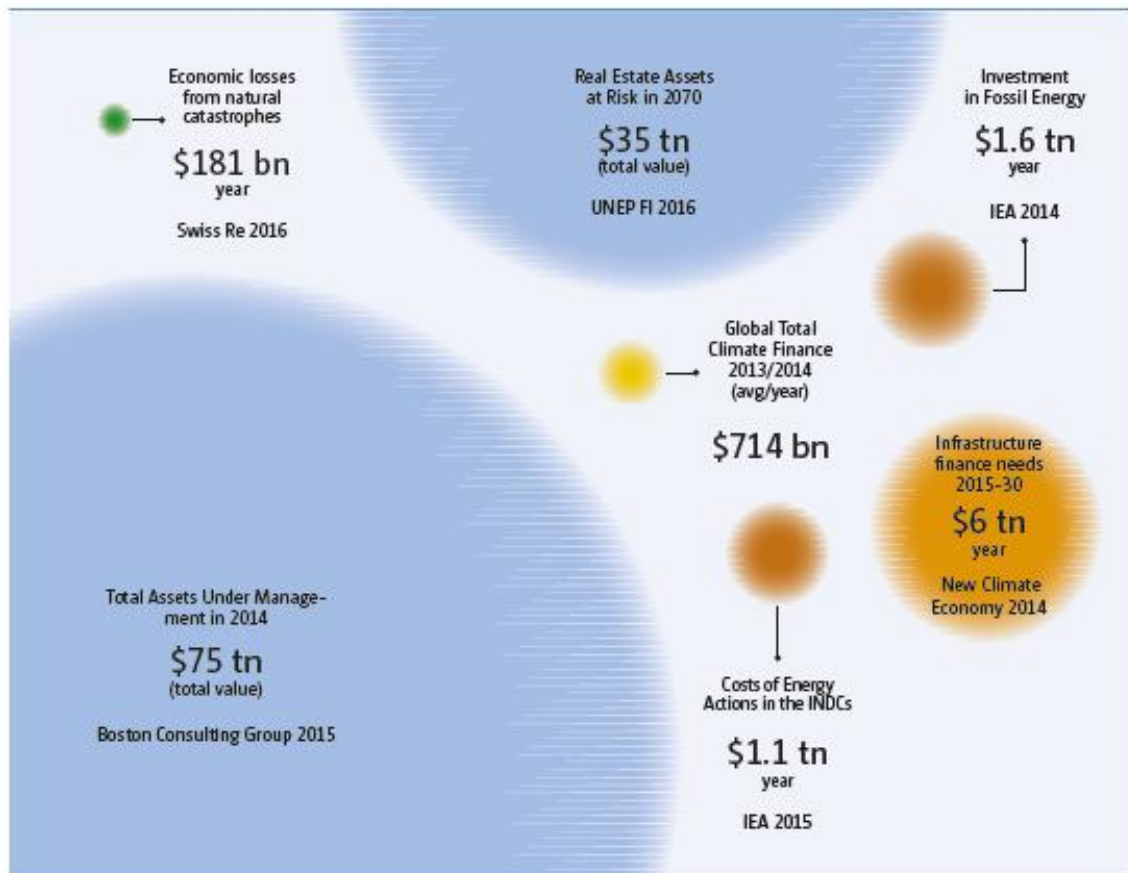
Economic losses from natural catastrophes

$181 bn
year

Swiss Re 2016

Real Estate Assets at Risk in 2070

$35 tn
(total value)

UNEP FI 2016

Investment in Fossil Energy

$1.6 tn
year

IEA 2014

Global Total Climate Finance 2013/2014 (avg/year)

$714 bn

Infrastructure finance needs 2015-30

$6 tn
year

New Climate Economy 2014

Total Assets Under Management in 2014

$75 tn
(total value)

Boston Consulting Group 2015

Costs of Energy Actions in the INDCs

$1.1 tn
year

IEA 2015